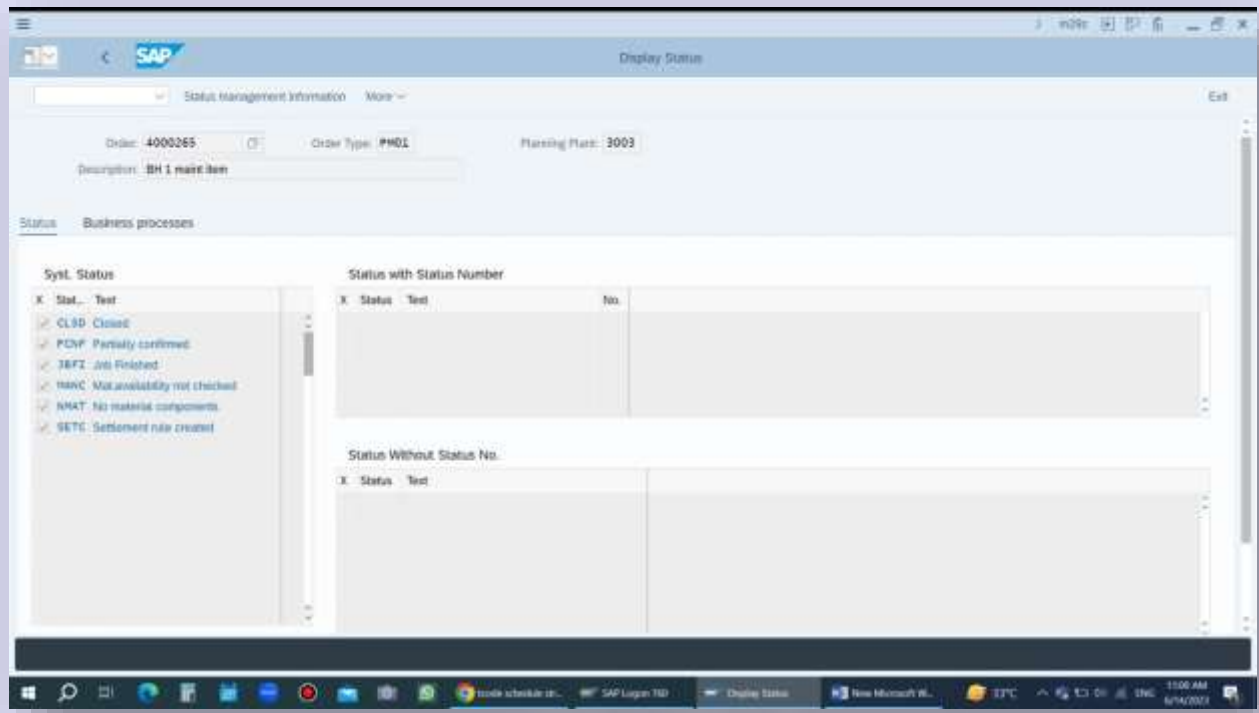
SAP

Display Status

Status Management Information More

Exit

Order: 4000265

Order Type: PM01

Planning Plant: 3003

Description: BH 1 maint item

Status Business processes

Syst. Status

| X | Stat... | Text |
|---|---|---|
| ✓ | CLSD | Closed |
| ✓ | PCNF | Partially confirmed |
| ✓ | JBFI | Job Finished |
| ✓ | MANC | Mat.availability not checked |
| ✓ | NMAT | No material components |
| ✓ | SETC | Settlement rule created |

Status with Status Number

| X | Status | Text | No. |
|---|---|---|---|

Status Without Status No.

| X | Status | Text |
|---|---|---|

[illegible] SAP Logon 760 Display Status New Microsoft W... 33°C ENG 11:00 AM 6/14/2023